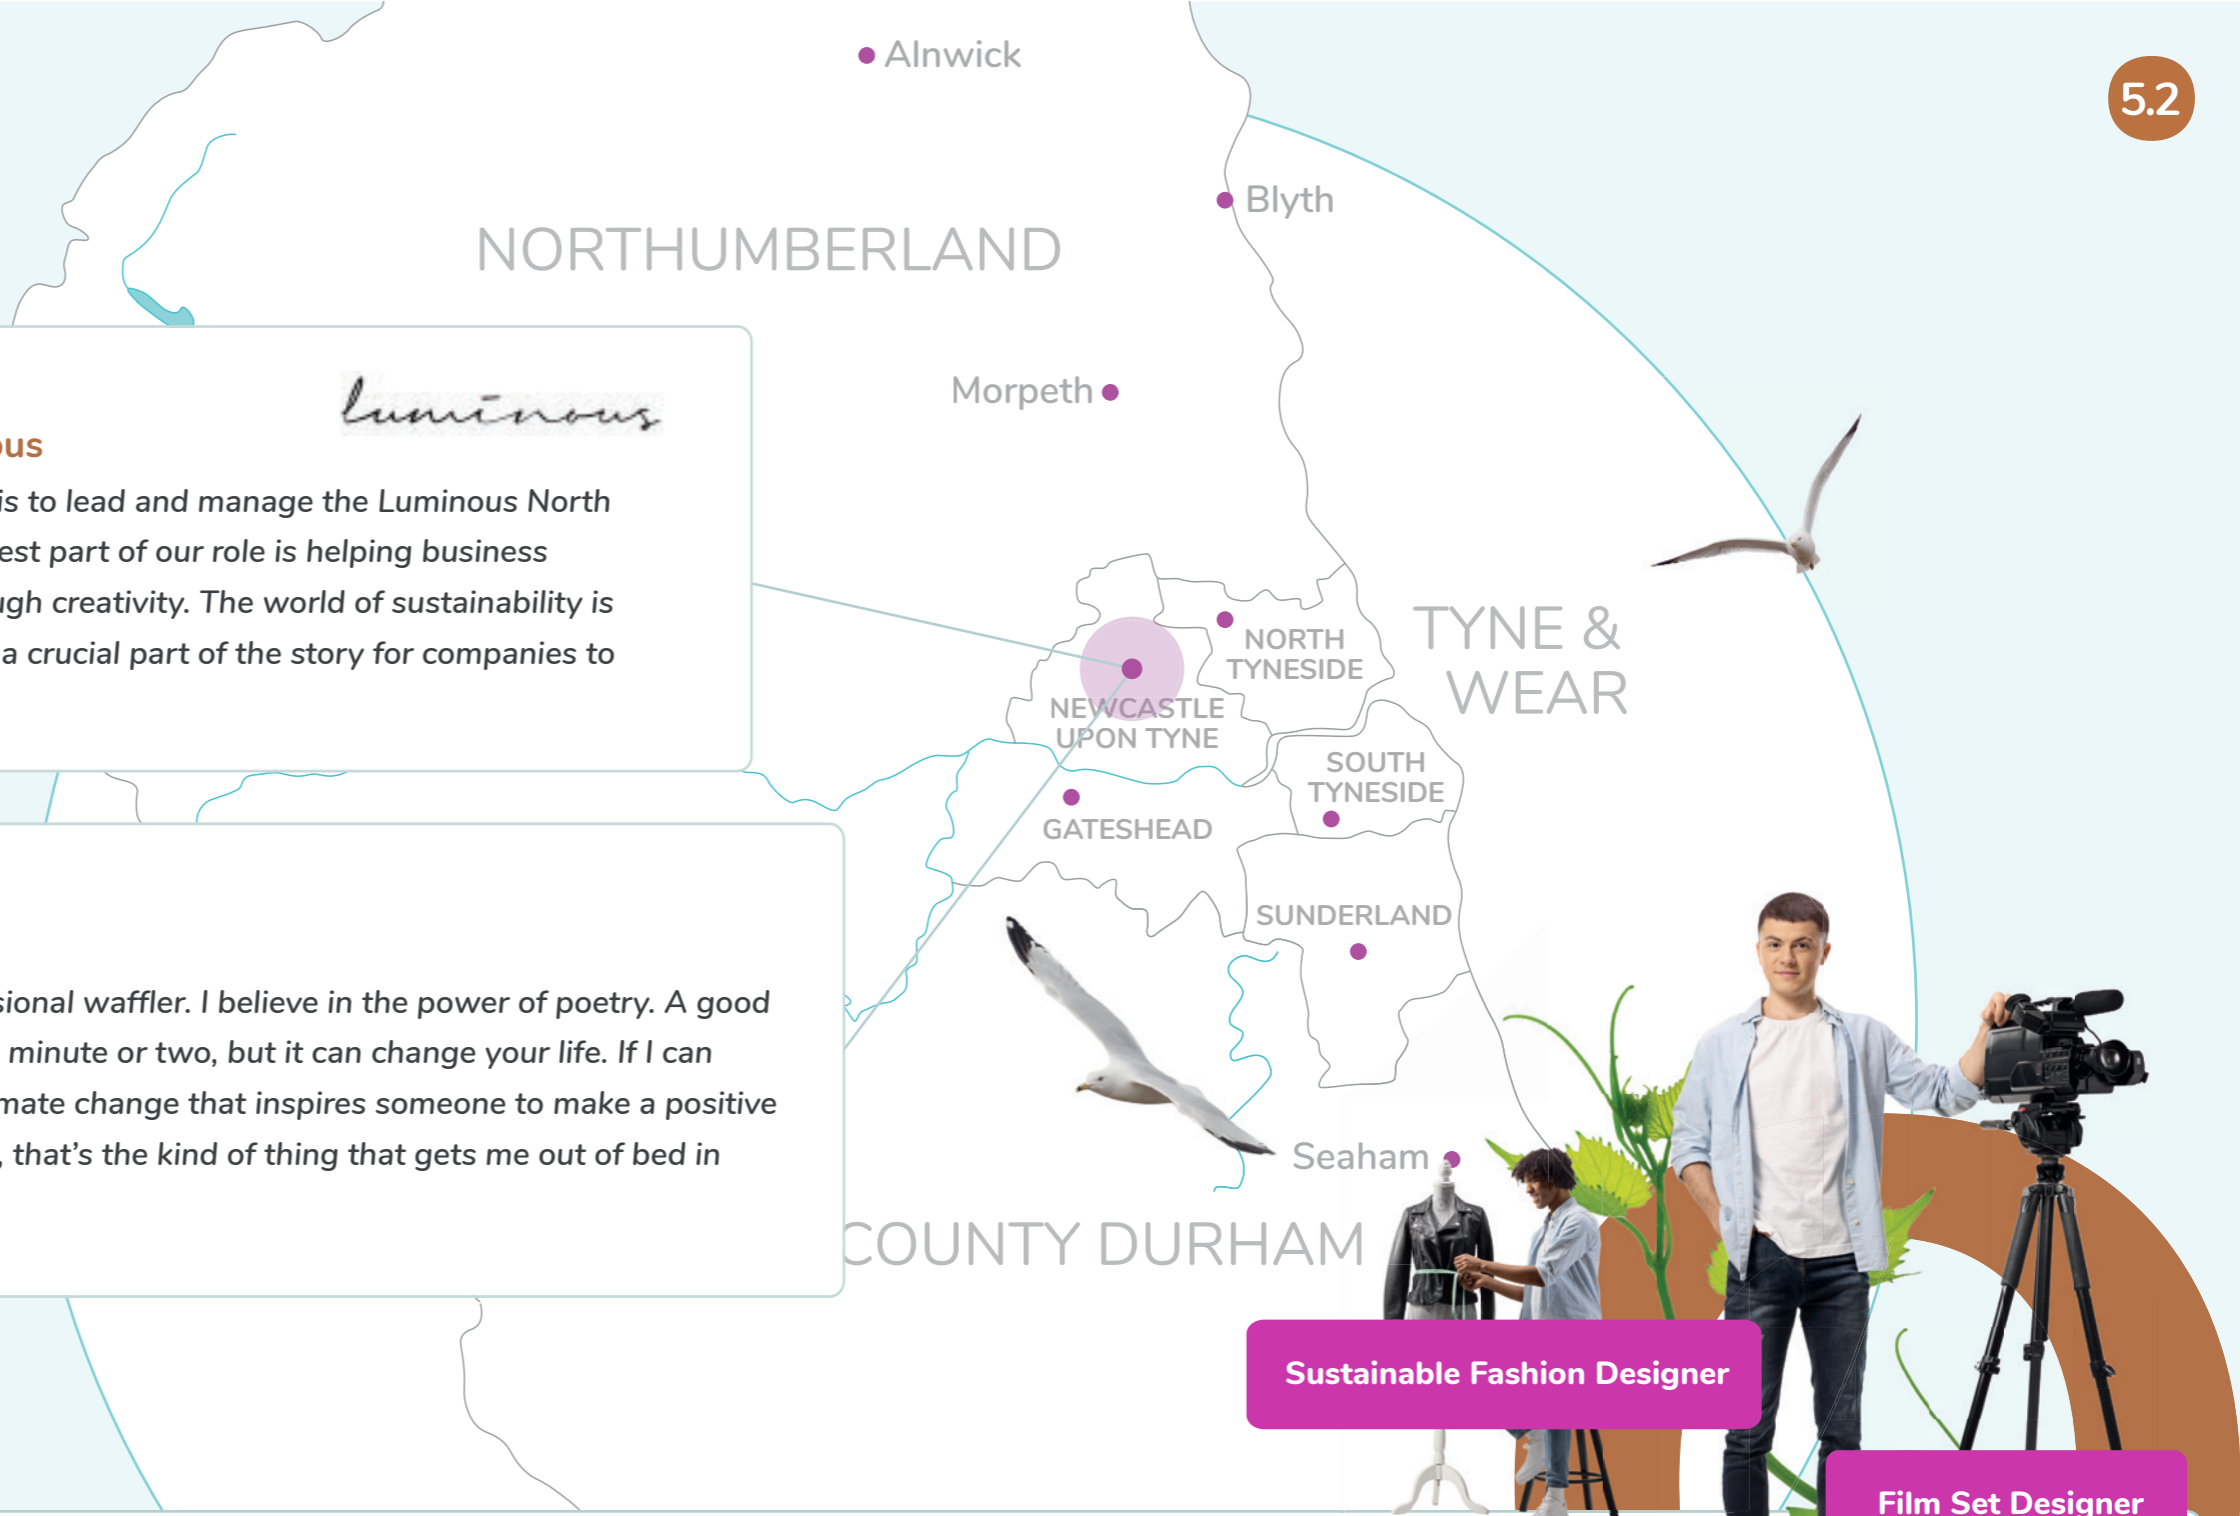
Alnwick

5.2

Blyth

NORTHUMBERLAND

Morpeth

luminous

ous

is to lead and manage the Luminous North est part of our role is helping business ugh creativity. The world of sustainability is a crucial part of the story for companies to

NORTH TYNESIDE

TYNE & WEAR

NEWCASTLE UPON TYNE

SOUTH TYNESIDE

GATESHEAD

SUNDERLAND

sional waffler. I believe in the power of poetry. A good minute or two, but it can change your life. If I can mate change that inspires someone to make a positive , that's the kind of thing that gets me out of bed in

Seaham

COUNTY DURHAM

Sustainable Fashion Designer

Film Set Designer